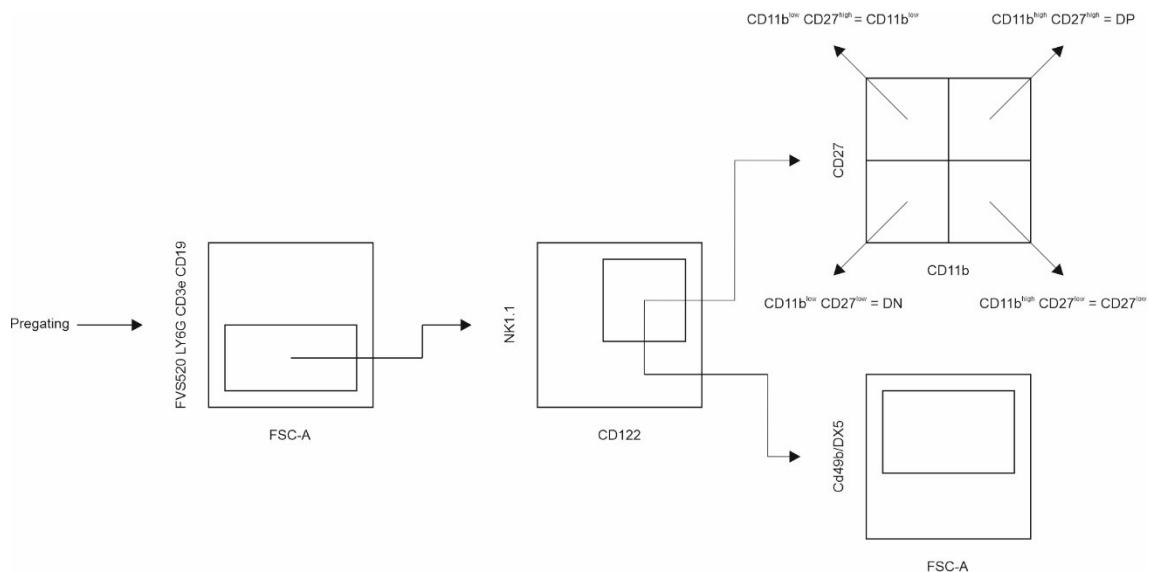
$CD11b^{low}$ $CD27^{high}$ = $CD11b^{low}$

$CD11b^{high}$ $CD27^{high}$ = DP

CD27

CD11b

$CD11b^{low}$ $CD27^{low}$ = DN

$CD11b^{high}$ $CD27^{low}$ = $CD27^{low}$

Pregating

FVS520 LY6G CD3e CD19

FSC-A

NK1.1

CD122

Cd49b/DX5

FSC-A